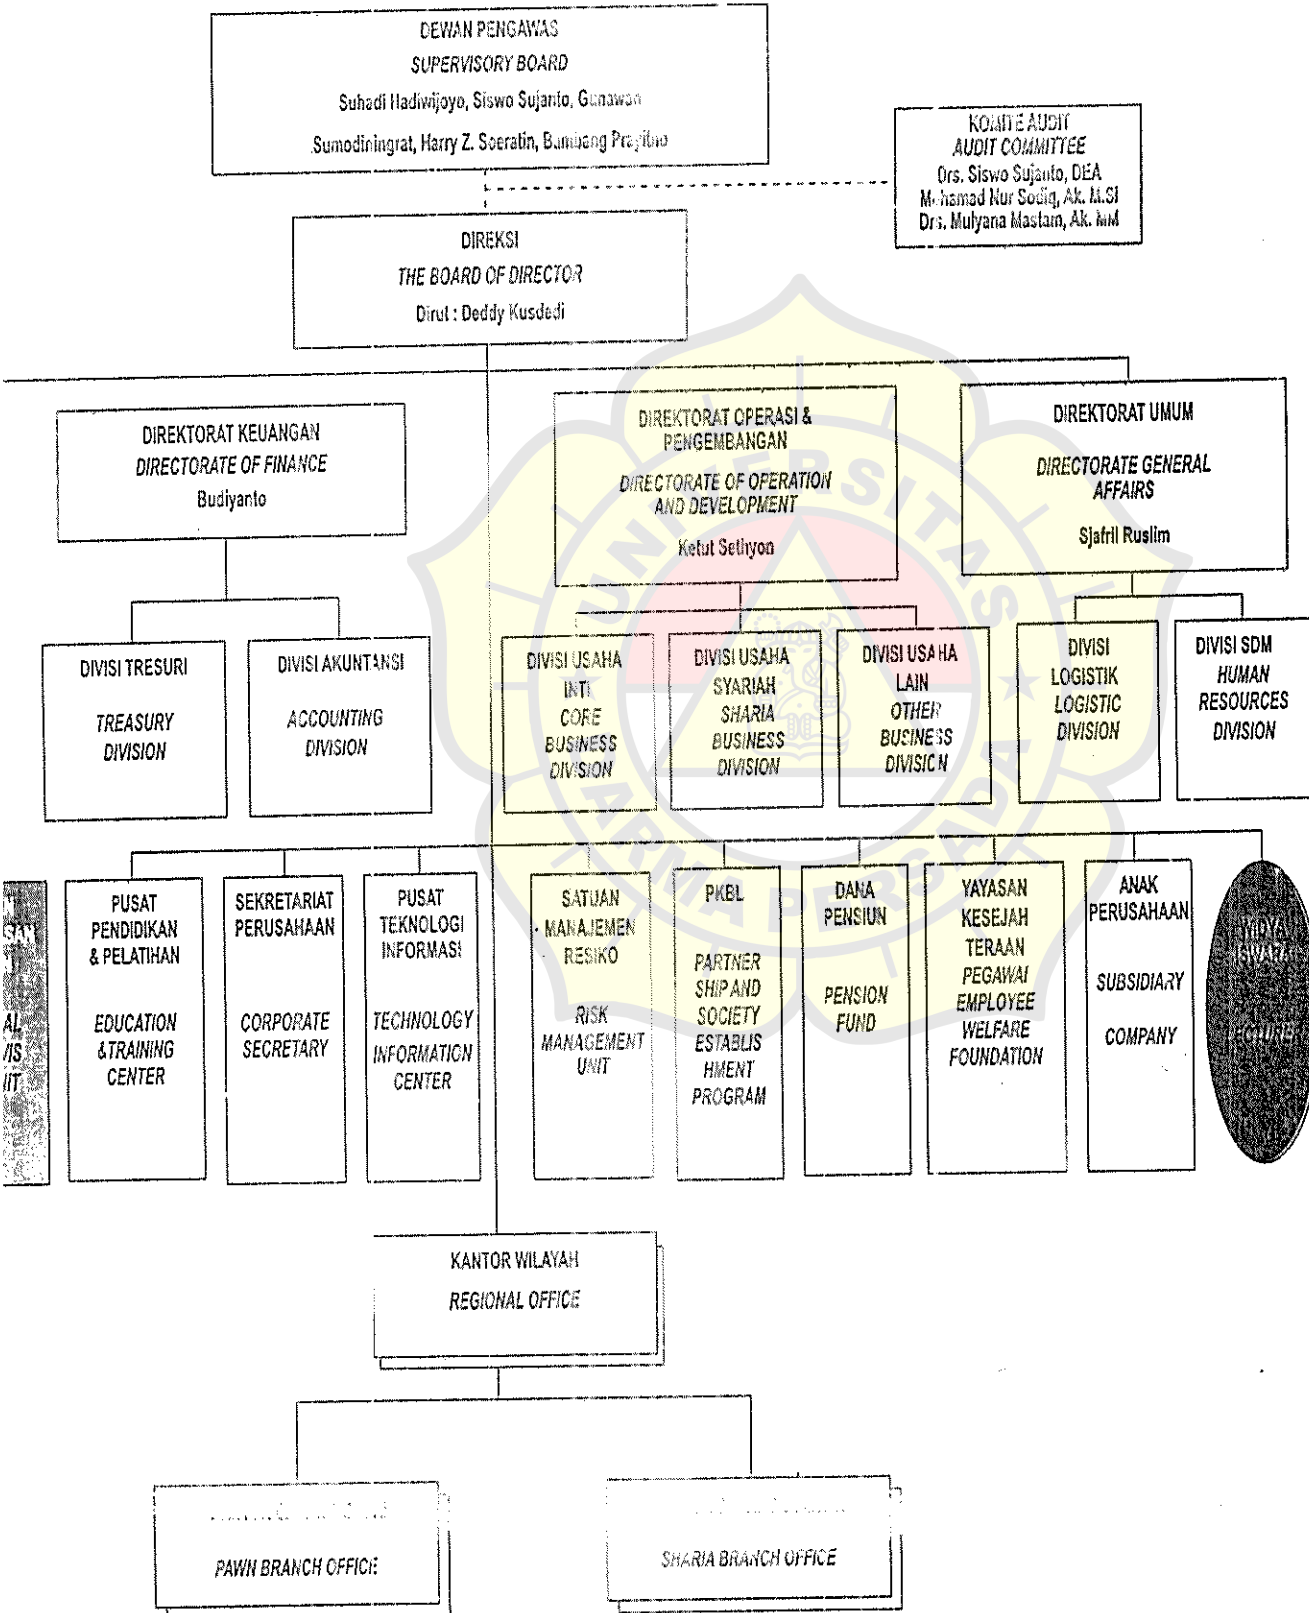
DEWAN PENGAWAS
SUPERVISORY BOARD
Suhadi Hadiwijoyo, Siswo Sujanto, Gunawan
Sumodiningrat, Harry Z. Soeratin, Bambang Prayitno

KOMITE AUDIT
AUDIT COMMITTEE
Drs. Siswo Sujanto, DEA
Mohamad Nur Sodiq, Ak. M.SI
Drs. Mulyana Mastam, Ak. MM

DIREKSI
THE BOARD OF DIRECTOR
Dirut : Deddy Kusdedi

DIREKTORAT KEUANGAN
DIRECTORATE OF FINANCE
Budiyanto

DIREKTORAT OPERASI & PENGEMBANGAN
DIRECTORATE OF OPERATION AND DEVELOPMENT
Ketut Setiyon

DIREKTORAT UMUM
DIRECTORATE GENERAL AFFAIRS
Sjafril Ruslim

DIVISI TRESURI
TREASURY DIVISION

DIVISI AKUNTANSI
ACCOUNTING DIVISION

DIVISI USAHA INTI
CORE BUSINESS DIVISION

DIVISI USAHA SYARIAH
SHARIA BUSINESS DIVISION

DIVISI USAHA LAIN
OTHER BUSINESS DIVISION

DIVISI LOGISTIK
LOGISTIC DIVISION

DIVISI SDM
HUMAN RESOURCES DIVISION

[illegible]

PUSAT PENDIDIKAN & PELATIHAN
EDUCATION & TRAINING CENTER

SEKRETARIAT PERUSAHAAN
CORPORATE SECRETARY

PUSAT TEKNOLOGI INFORMASI
TECHNOLOGY INFORMATION CENTER

SATUAN MANAJEMEN RESIKO
RISK MANAGEMENT UNIT

PKBL
PARTNER SHIP AND SOCIETY ESTABLIS HMENT PROGRAM

DANA PENSIUN
PENSION FUND

YAYASAN KESEJAHTERAAN PEGAWAI
EMPLOYEE WELFARE FOUNDATION

ANAK PERUSAHAAN
SUBSIDIARY COMPANY

WIDYA ISWARA
LECTURER

KANTOR WILAYAH
REGIONAL OFFICE

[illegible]
PAWN BRANCH OFFICE

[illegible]
SHARIA BRANCH OFFICE